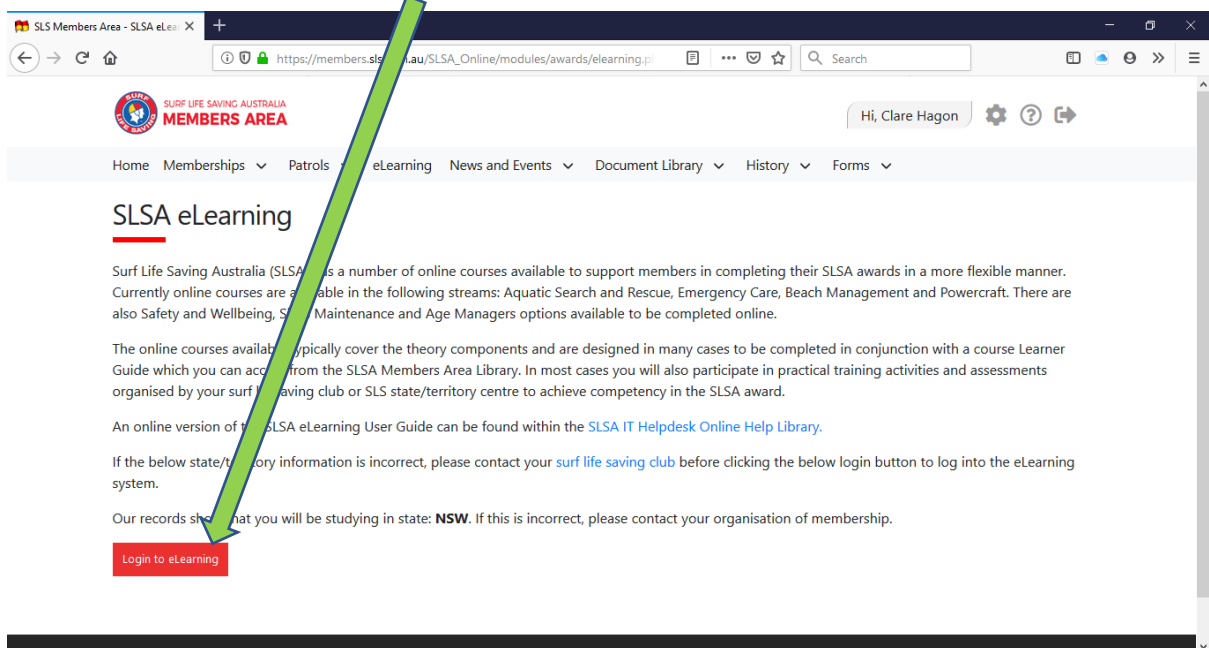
SLS Members Area - SLSA eLear ×

https://members.sls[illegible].au/SLSA_Online/modules/awards/elearning.p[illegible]

Search

SURF LIFE SAVING AUSTRALIA
MEMBERS AREA

Hi, Clare Hagon

Home Memberships Patrols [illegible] eLearning News and Events Document Library History Forms

SLSA eLearning

Surf Life Saving Australia (SLSA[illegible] a number of online courses available to support members in completing their SLSA awards in a more flexible manner. Currently online courses are a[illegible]able in the following streams: Aquatic Search and Rescue, Emergency Care, Beach Management and Powercraft. There are also Safety and Wellbeing, S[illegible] Maintenance and Age Managers options available to be completed online.

The online courses availab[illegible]ypically cover the theory components and are designed in many cases to be completed in conjunction with a course Learner Guide which you can acc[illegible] from the SLSA Members Area Library. In most cases you will also participate in practical training activities and assessments organised by your surf l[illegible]aving club or SLS state/territory centre to achieve competency in the SLSA award.

An online version of t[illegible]SLSA eLearning User Guide can be found within the SLSA IT Helpdesk Online Help Library.

If the below state/t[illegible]ory information is incorrect, please contact your surf life saving club before clicking the below login button to log into the eLearning system.

Our records sh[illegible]hat you will be studying in state: NSW. If this is incorrect, please contact your organisation of membership.

Login to eLearning